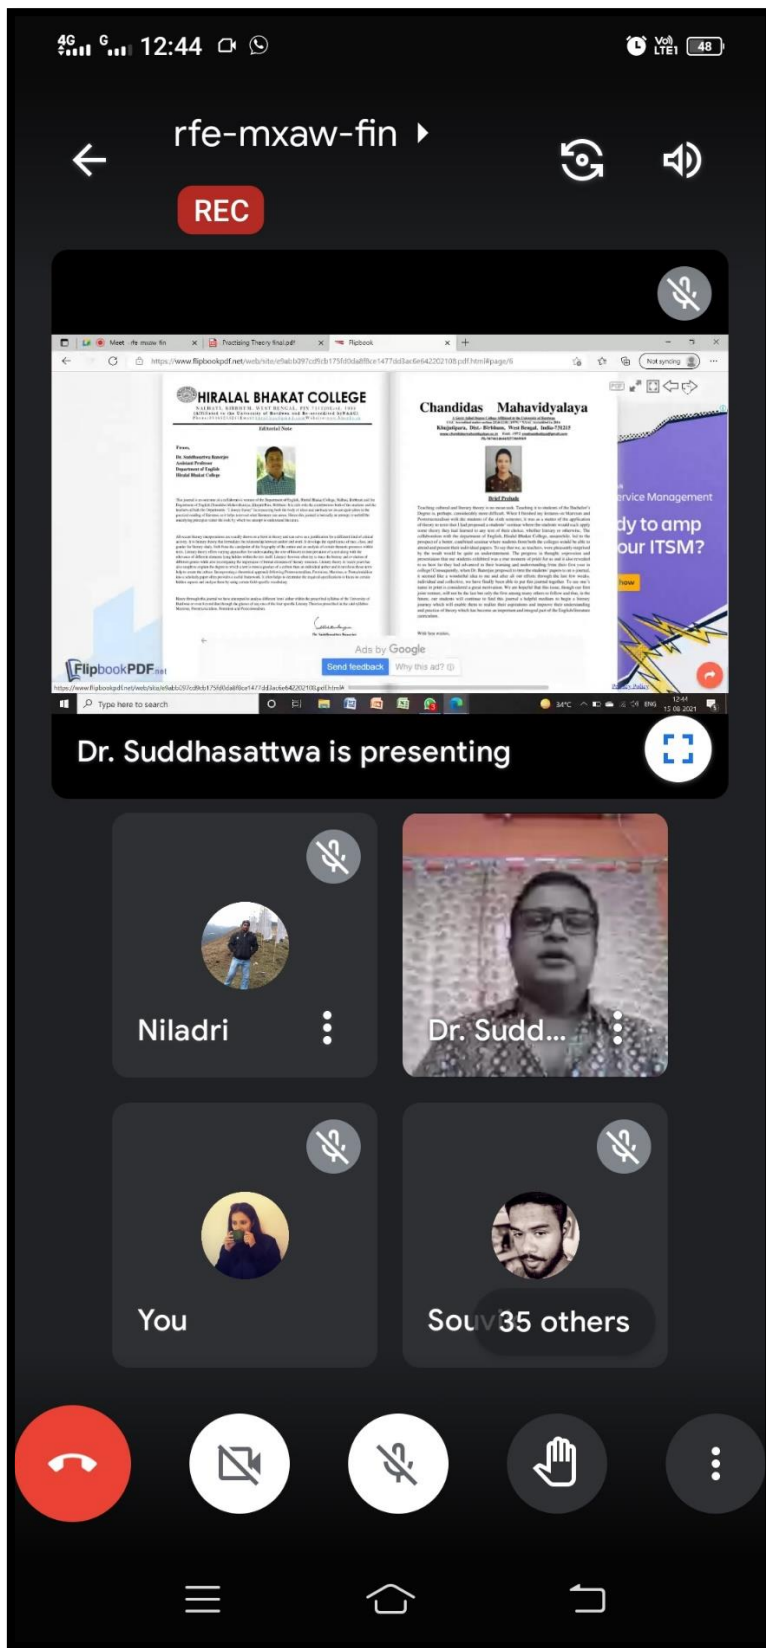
4G G 12:44 Vo) LTE1 48

rfe-mxaw-fin

REC

Meet - rfe-mxaw-fin | Practising Theory final.pdf | Flipbook

https://www.flipbookpdf.net/web/site/e9abb397cd9cb175fd0da8f8ce1477dd3ac6e642202108.pdf.html#page/6

Not syncing

HIRALAL BHAKAT COLLEGE

Editorial Note

Chandidas Mahavidyalaya

Brief Prelude

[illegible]

ervice Management

dy to amp

our ITSM?

Ads by Google

Send feedback Why this ad?

FlipbookPDF.net

Type here to search

34°C ENG 12:44 15-08-2021

Dr. Suddhasattwa is presenting

Niladri

Dr. Sudd...

You

Sou 35 others